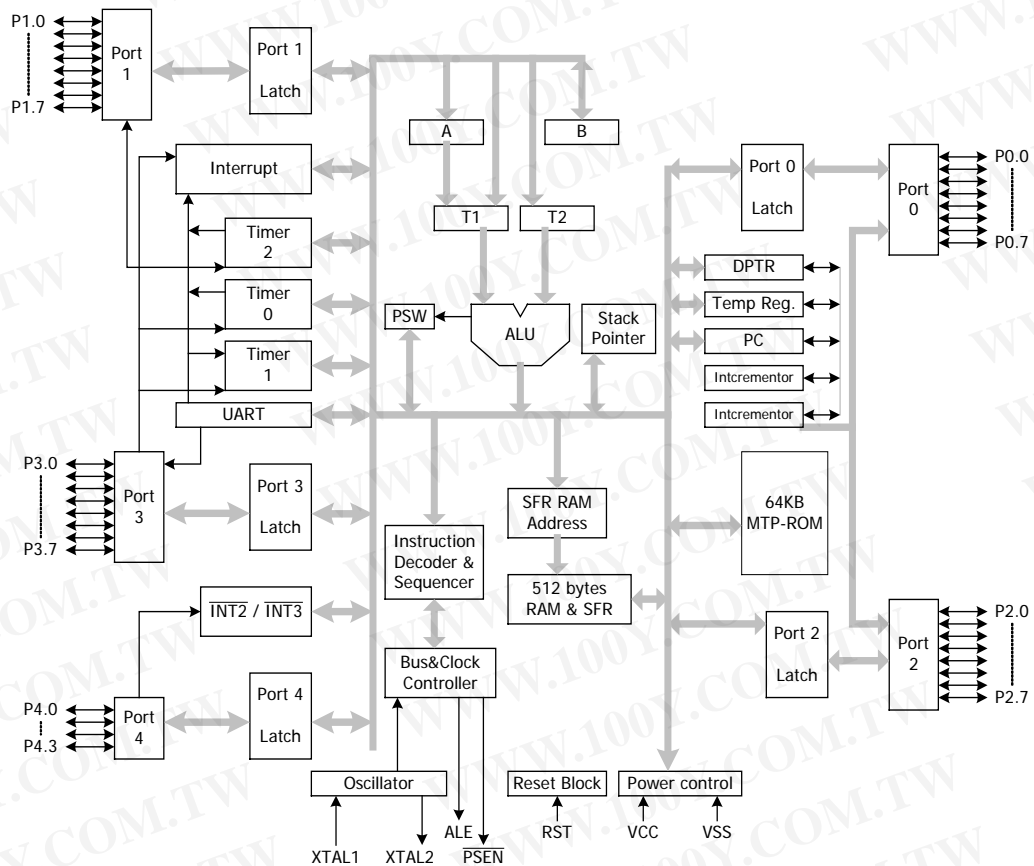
P1.0
P1.7
Port 1
Port 1 Latch
A
B
T1
T2
Interrupt
Timer 2
Timer 0
Timer 1
UART
PSW
ALU
Stack Pointer
Port 0 Latch
Port 0
P0.0
P0.7
DPTR
Temp Reg.
PC
Intcrementor
Intcrementor
P3.0
P3.7
Port 3
Port 3 Latch
SFR RAM Address
64KB MTP-ROM
Instruction Decoder & Sequencer
512 bytes RAM & SFR
$\overline{INT2}$ / $\overline{INT3}$
Port 2 Latch
Port 2
P2.0
P2.7
P4.0
P4.3
Port 4
Port 4 Latch
Bus&Clock Controller
Oscillator
Reset Block
Power control
XTAL1
XTAL2
ALE
$\overline{PSEN}$
RST
VCC
VSS
WWW.100Y.COM.TW